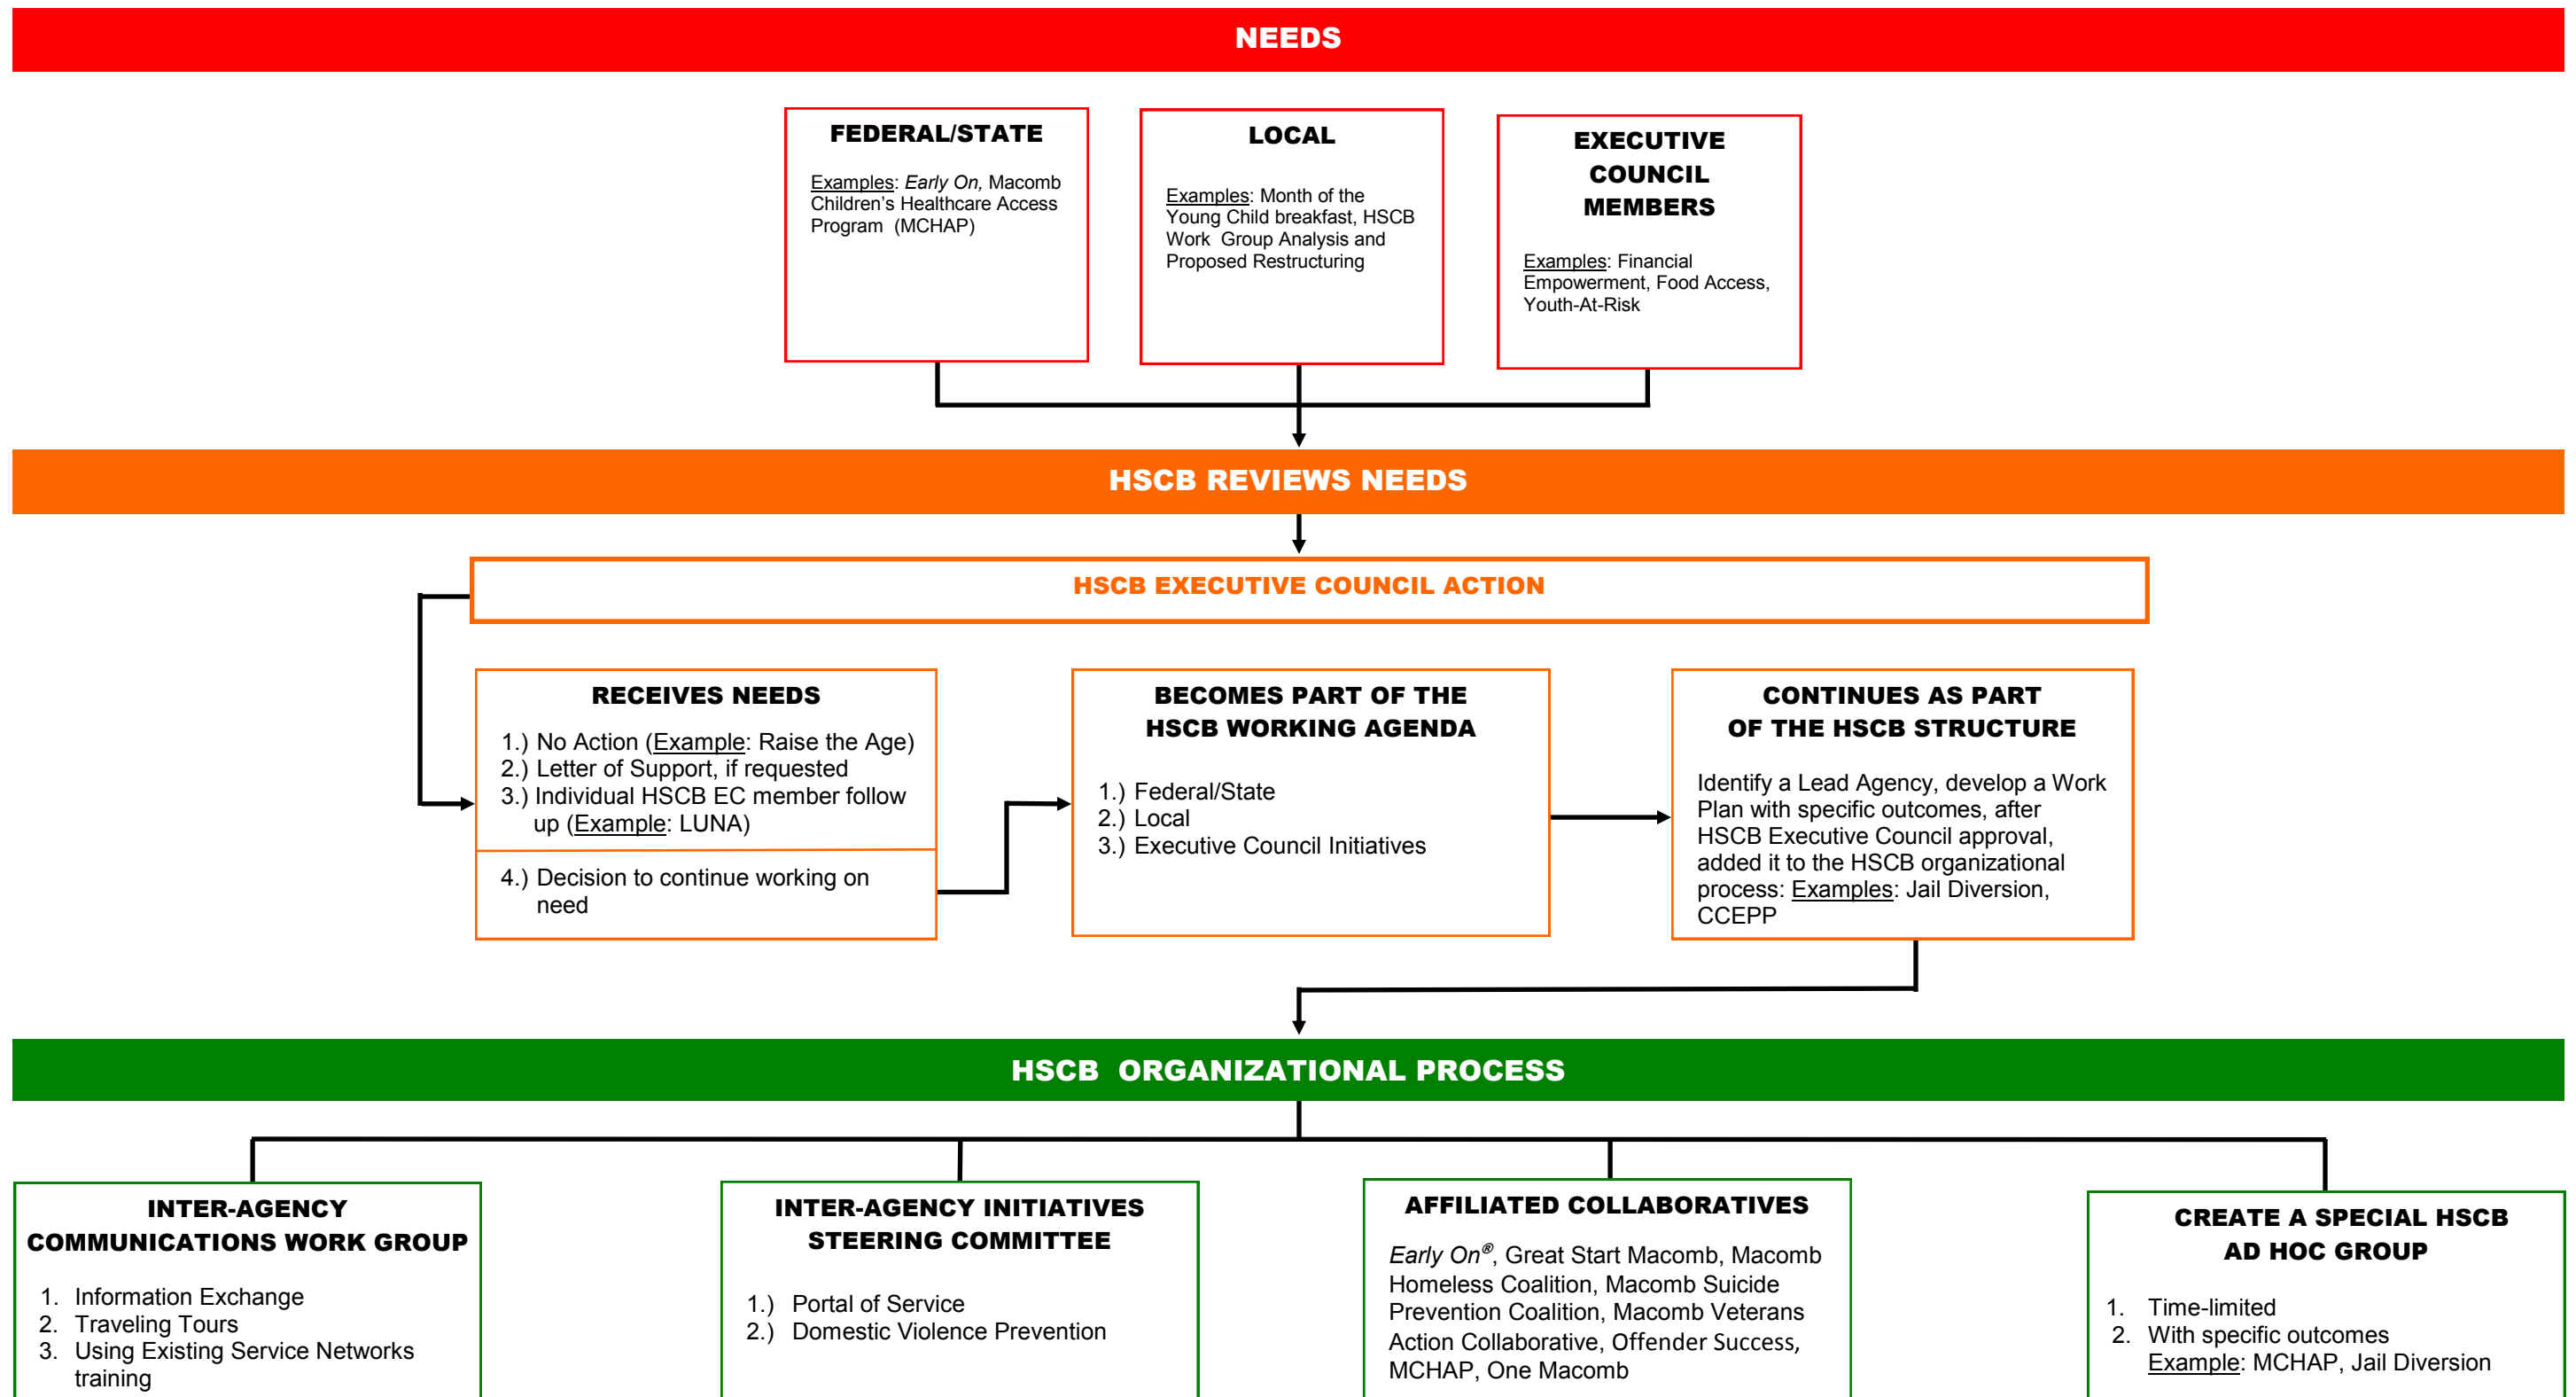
NEEDS

FEDERAL/STATE

Examples: Early On, Macomb Children's Healthcare Access Program (MCHAP)

LOCAL

Examples: Month of the Young Child breakfast, HSCB Work Group Analysis and Proposed Restructuring

EXECUTIVE COUNCIL MEMBERS

Examples: Financial Empowerment, Food Access, Youth-At-Risk

HSCB REVIEWS NEEDS

HSCB EXECUTIVE COUNCIL ACTION

RECEIVES NEEDS

1.) No Action (Example: Raise the Age)
2.) Letter of Support, if requested
3.) Individual HSCB EC member follow up (Example: LUNA)

4.) Decision to continue working on need

BECOMES PART OF THE HSCB WORKING AGENDA

1.) Federal/State
2.) Local
3.) Executive Council Initiatives

CONTINUES AS PART OF THE HSCB STRUCTURE

Identify a Lead Agency, develop a Work Plan with specific outcomes, after HSCB Executive Council approval, added it to the HSCB organizational process: Examples: Jail Diversion, CCEPP

HSCB ORGANIZATIONAL PROCESS

INTER-AGENCY COMMUNICATIONS WORK GROUP

1. Information Exchange
2. Traveling Tours
3. Using Existing Service Networks training

INTER-AGENCY INITIATIVES STEERING COMMITTEE

1.) Portal of Service
2.) Domestic Violence Prevention

AFFILIATED COLLABORATIVES

Early On®, Great Start Macomb, Macomb Homeless Coalition, Macomb Suicide Prevention Coalition, Macomb Veterans Action Collaborative, Offender Success, MCHAP, One Macomb

CREATE A SPECIAL HSCB AD HOC GROUP

1. Time-limited
2. With specific outcomes
Example: MCHAP, Jail Diversion